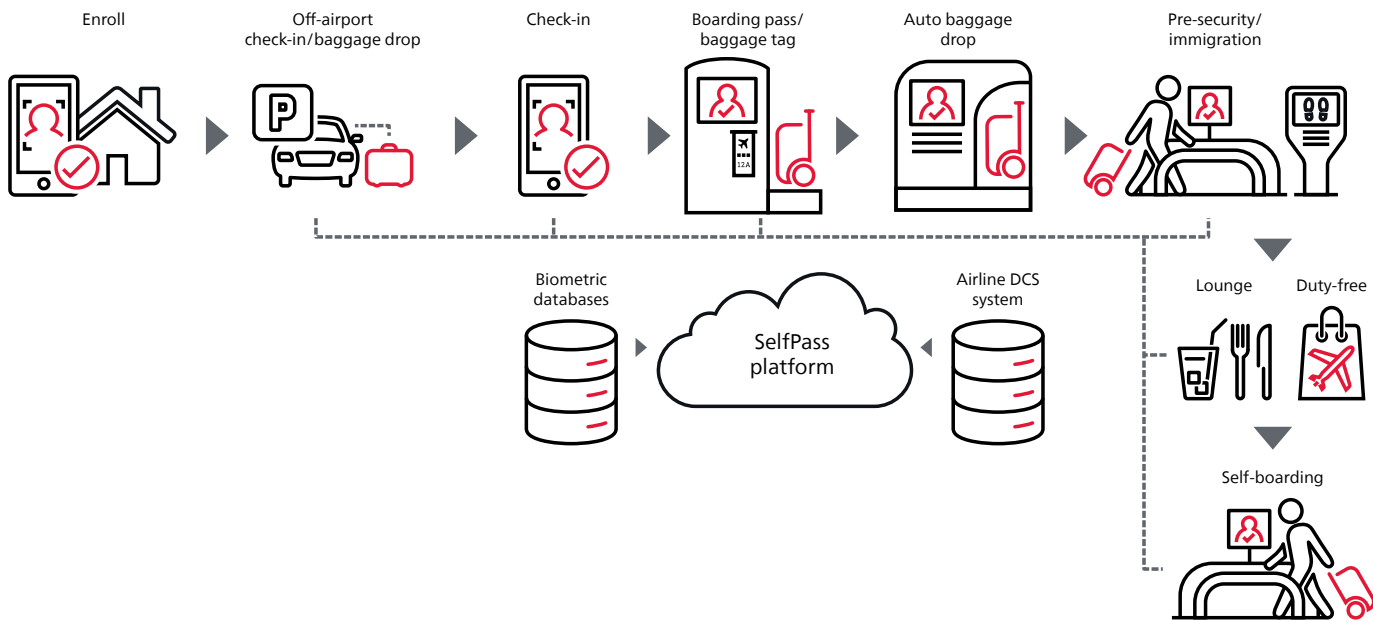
Enroll

Off-airport check-in/baggage drop

P

Check-in

Boarding pass/ baggage tag

12A

Auto baggage drop

Pre-security/ immigration

Biometric databases

SelfPass platform

Airline DCS system

Lounge

Duty-free

Self-boarding